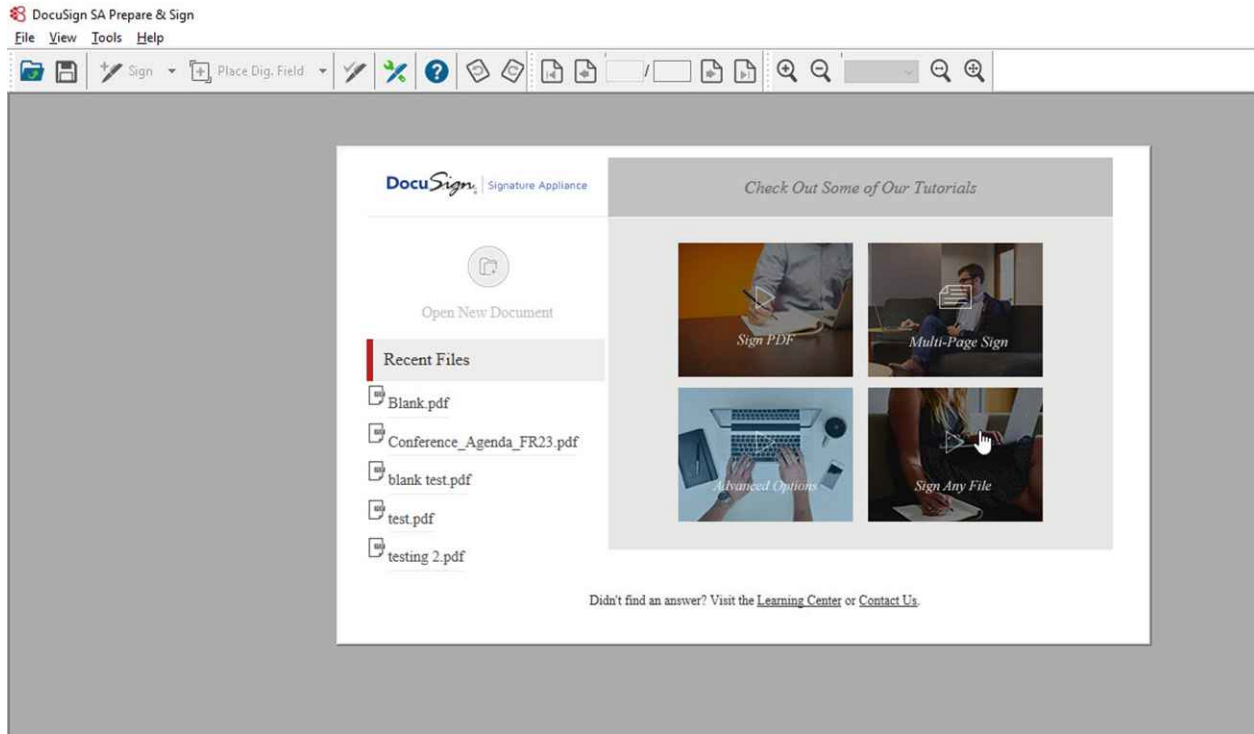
DocuSign SA Prepare & Sign
File View Tools Help
Sign Place Dig. Field /

DocuSign | Signature Appliance
Check Out Some of Our Tutorials
Open New Document
Recent Files
Blank.pdf
Conference_Agenda_FR23.pdf
blank test.pdf
test.pdf
testing 2.pdf
Sign PDF
Multi-Page Sign
Advanced Options
Sign Any File
Didn't find an answer? Visit the Learning Center or Contact Us.